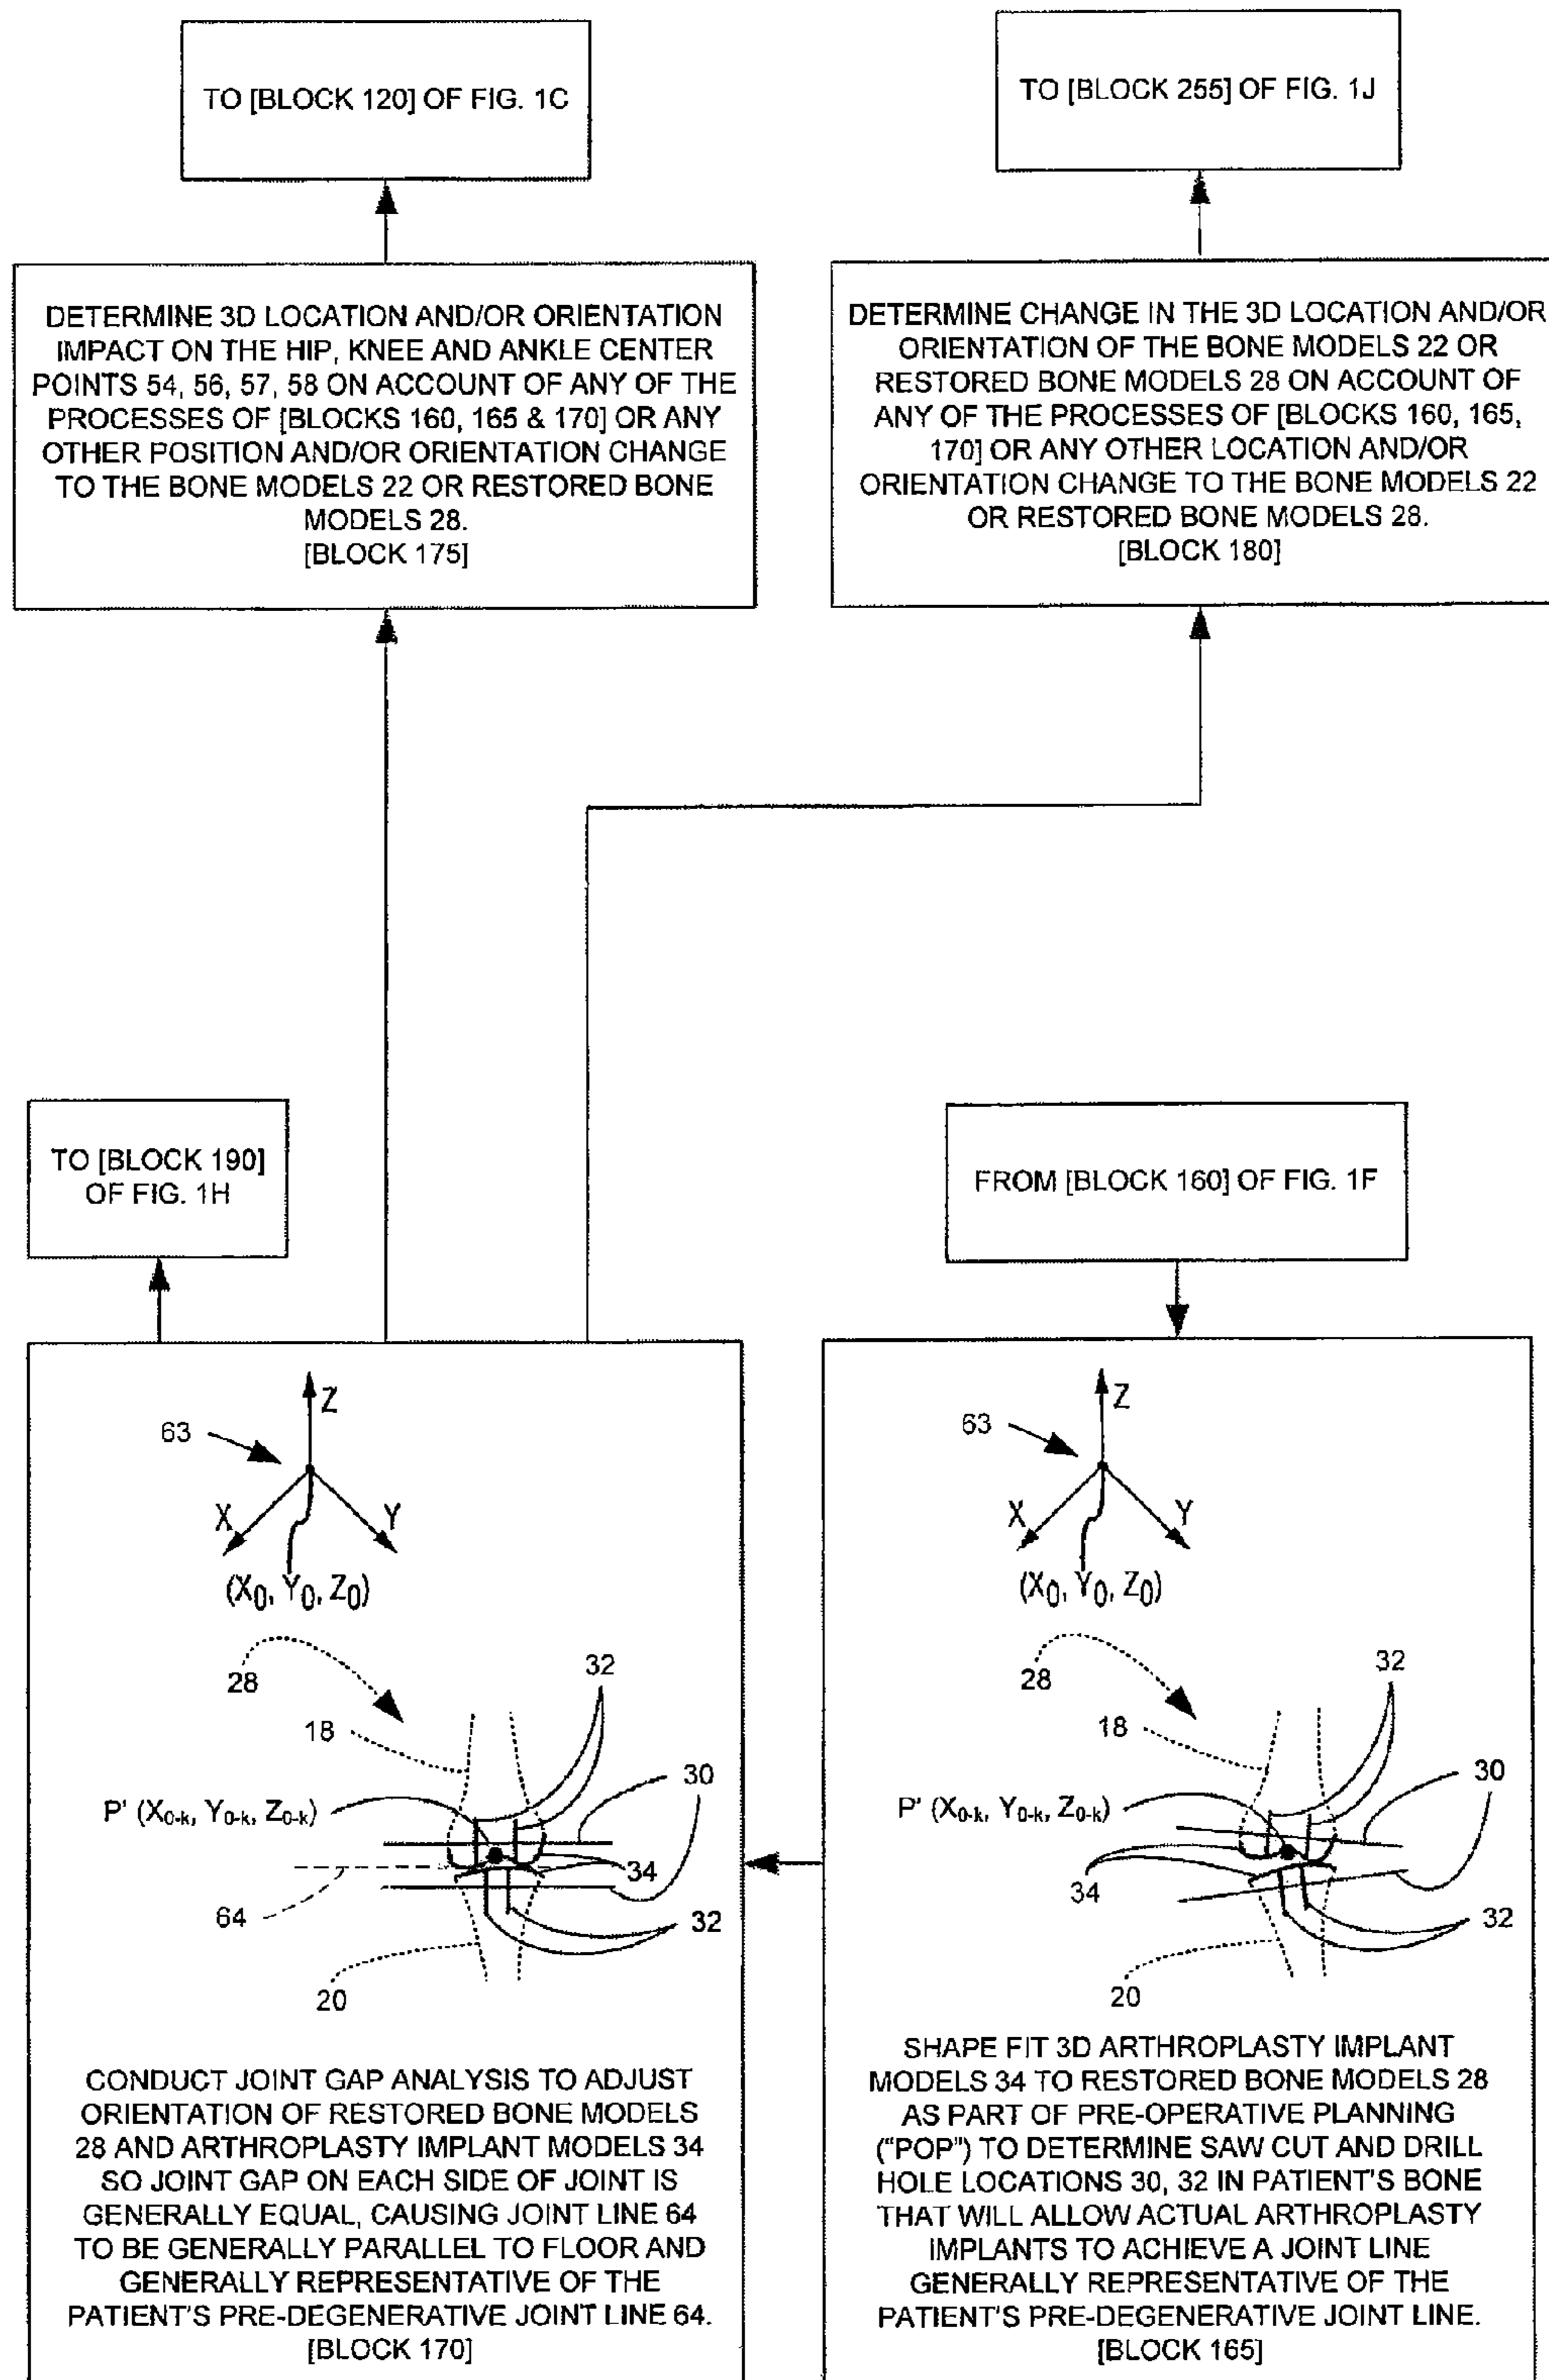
TO [BLOCK 120] OF FIG. 1C

TO [BLOCK 255] OF FIG. 1J

DETERMINE 3D LOCATION AND/OR ORIENTATION IMPACT ON THE HIP, KNEE AND ANKLE CENTER POINTS 54, 56, 57, 58 ON ACCOUNT OF ANY OF THE PROCESSES OF [BLOCKS 160, 165 & 170] OR ANY OTHER POSITION AND/OR ORIENTATION CHANGE TO THE BONE MODELS 22 OR RESTORED BONE MODELS 28.
[BLOCK 175]

DETERMINE CHANGE IN THE 3D LOCATION AND/OR ORIENTATION OF THE BONE MODELS 22 OR RESTORED BONE MODELS 28 ON ACCOUNT OF ANY OF THE PROCESSES OF [BLOCKS 160, 165, 170] OR ANY OTHER LOCATION AND/OR ORIENTATION CHANGE TO THE BONE MODELS 22 OR RESTORED BONE MODELS 28.
[BLOCK 180]

TO [BLOCK 190] OF FIG. 1H

FROM [BLOCK 160] OF FIG. 1F

Z
63
X
Y
$(X_0, Y_0, Z_0)$
28
32
18
30
P' $(X_{0-k}, Y_{0-k}, Z_{0-k})$
34
64
32
20

CONDUCT JOINT GAP ANALYSIS TO ADJUST ORIENTATION OF RESTORED BONE MODELS 28 AND ARTHROPLASTY IMPLANT MODELS 34 SO JOINT GAP ON EACH SIDE OF JOINT IS GENERALLY EQUAL, CAUSING JOINT LINE 64 TO BE GENERALLY PARALLEL TO FLOOR AND GENERALLY REPRESENTATIVE OF THE PATIENT'S PRE-DEGENERATIVE JOINT LINE 64.
[BLOCK 170]

Z
63
X
Y
$(X_0, Y_0, Z_0)$
28
32
18
30
P' $(X_{0-k}, Y_{0-k}, Z_{0-k})$
34
32
20

SHAPE FIT 3D ARTHROPLASTY IMPLANT MODELS 34 TO RESTORED BONE MODELS 28 AS PART OF PRE-OPERATIVE PLANNING ("POP") TO DETERMINE SAW CUT AND DRILL HOLE LOCATIONS 30, 32 IN PATIENT'S BONE THAT WILL ALLOW ACTUAL ARTHROPLASTY IMPLANTS TO ACHIEVE A JOINT LINE GENERALLY REPRESENTATIVE OF THE PATIENT'S PRE-DEGENERATIVE JOINT LINE.
[BLOCK 165]